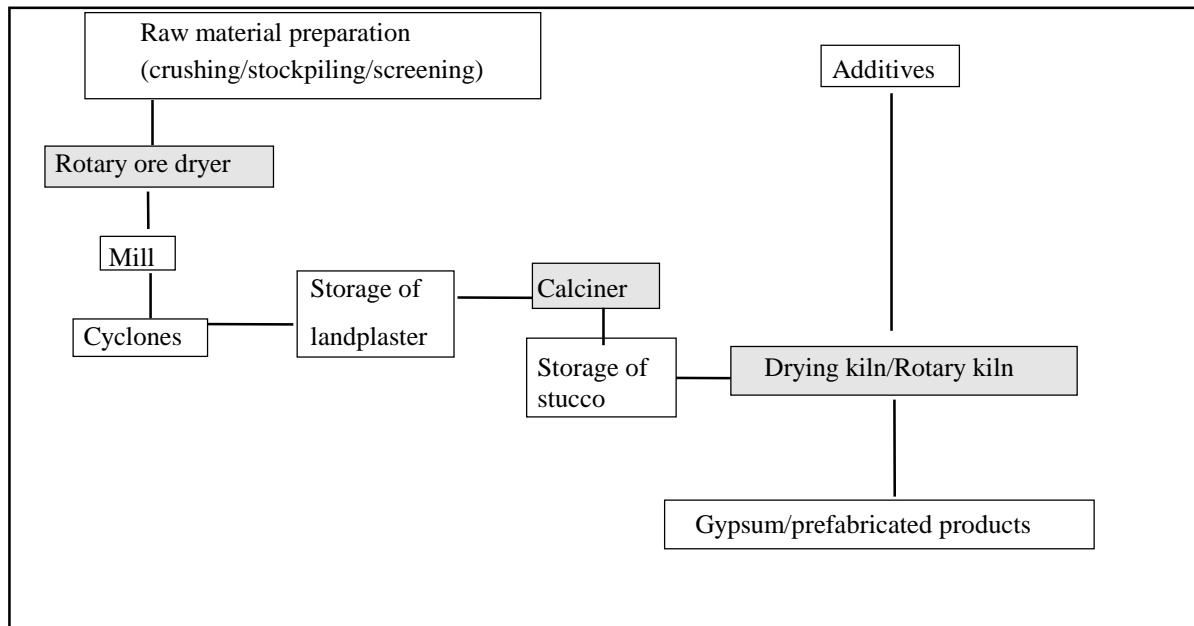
Raw material preparation (crushing/stockpiling/screening)

Additives

Rotary ore dryer

Mill

Cyclones

Storage of landplaster

Calciner

Storage of stucco

Drying kiln/Rotary kiln

Gypsum/prefabricated products